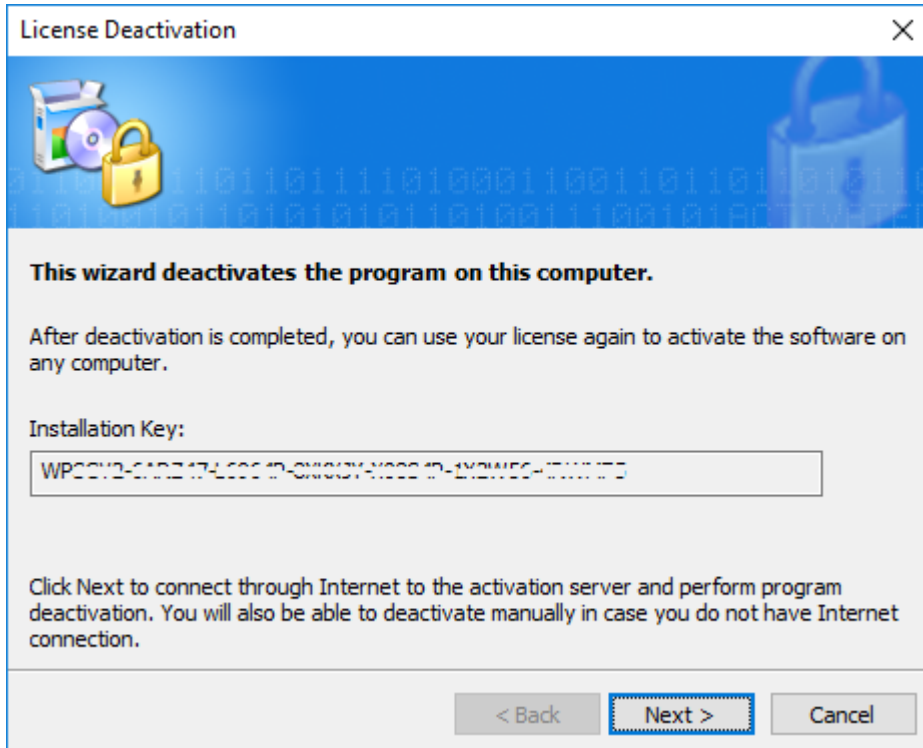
License Deactivation

This wizard deactivates the program on this computer.

After deactivation is completed, you can use your license again to activate the software on any computer.

Installation Key:

WP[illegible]

Click Next to connect through Internet to the activation server and perform program deactivation. You will also be able to deactivate manually in case you do not have Internet connection.

< Back Next > Cancel